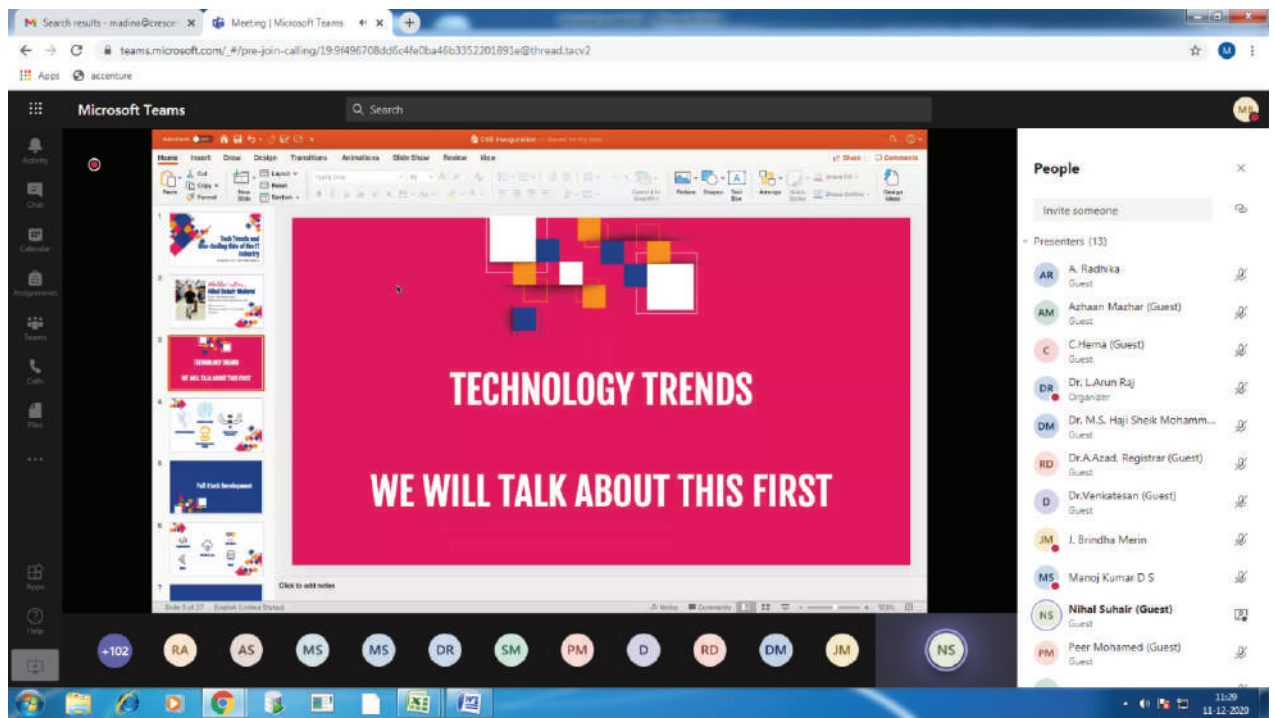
Search results - madina@cresce ×
Meeting | Microsoft Teams ×
teams.microsoft.com/_#/pre-join-calling/19:9f496708dd6c4fe0ba46b3352201891e@thread.tacv2
Apps accenture

Microsoft Teams
Search

Activity
Chat
Calendar
Assignments
Teams
Calls
Files
...
Apps
Help

Home Insert Draw Design Transitions Animations Slide Show Review View
Share Comments

Tech Trends and the Cutting Side of the IT Industry
Nihal Suhair Mohamed
TECHNOLOGY TRENDS
WE WILL TALK ABOUT THIS FIRST
Full Stack Development

TECHNOLOGY TRENDS

WE WILL TALK ABOUT THIS FIRST

Click to add notes
Slide 3 of 27 English (United States)
Notes Comments

+102 RA AS MS MS DR SM PM D RD DM JM NS

People
Invite someone
Presenters (13)
AR A. Radhika Guest
AM Azhaan Mazhar (Guest) Guest
C C.Hema (Guest) Guest
DR Dr. L.Arun Raj Organizer
DM Dr. M.S. Haji Sheik Mohamm... Guest
RD Dr.A.Azad, Registrar (Guest) Guest
D Dr.Venkatesan (Guest) Guest
JM J. Brindha Merin
MS Manoj Kumar D S
NS Nihal Suhair (Guest) Guest
PM Peer Mohamed (Guest) Guest

11:29
11-12-2020